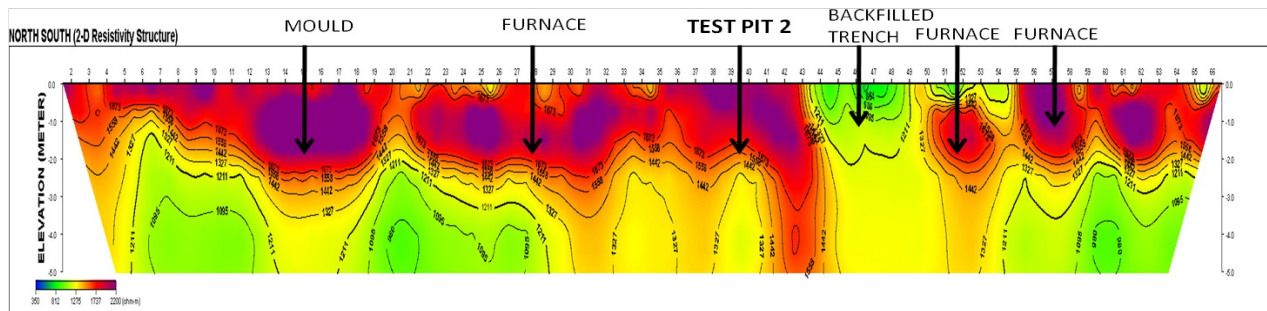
NORTH SOUTH (2-D Resistivity Structure)

MOULD

FURNACE

TEST PIT 2

BACKFILLED TRENCH

FURNACE

FURNACE

2 3 4 5 6 7 8 9 10 11 12 13 14 15 16 17 18 19 20 21 22 23 24 25 26 27 28 29 30 31 32 33 34 35 36 37 38 39 40 41 42 43 44 45 46 47 48 49 50 51 52 53 54 55 56 57 58 59 60 61 62 63 64 65 66

ELEVATION (METER)

0.0
-1.0
-2.0
-3.0
-4.0
-5.0

1673 1558 1442 1327 1211 1095 980

350 812 1275 1737 2200 (ohm-m)